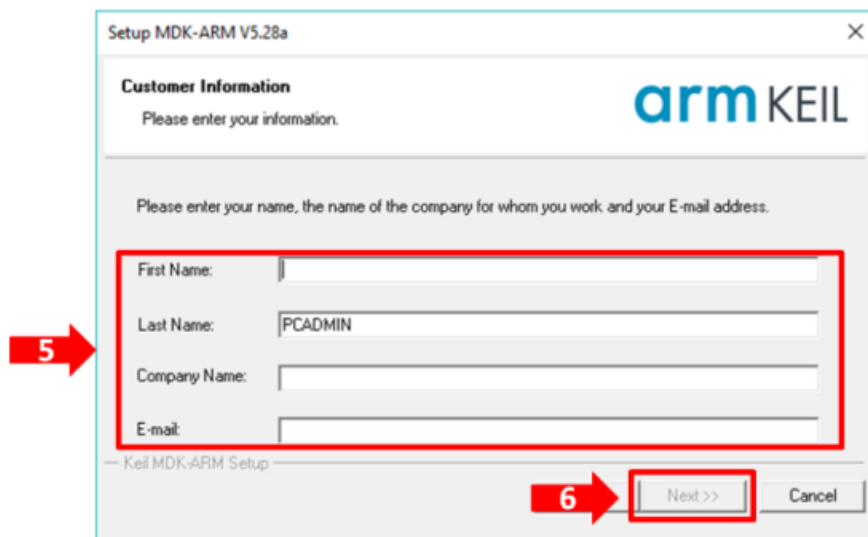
Setup MDK-ARM V5.28a

Customer Information

Please enter your information.

arm KEIL

Please enter your name, the name of the company for whom you work and your E-mail address.

First Name:

Last Name: PCADMIN

Company Name:

E-mail:

5

Keil MDK-ARM Setup

6

Next >>

Cancel